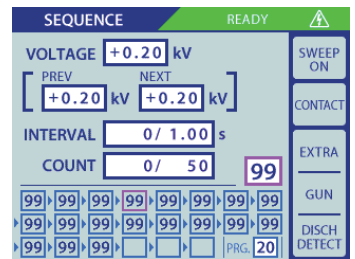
SEQUENCE READY

VOLTAGE +0.20 kV

PREV NEXT
+0.20 kV +0.20 kV

INTERVAL 0/ 1.00 s

COUNT 0/ 50

99

99 99 99 99 99 99 99 99
99 99 99 99 99 99 99 99
99 99 99
PRG. 20

SWEEP ON

CONTACT

EXTRA

GUN

DISCH DETECT